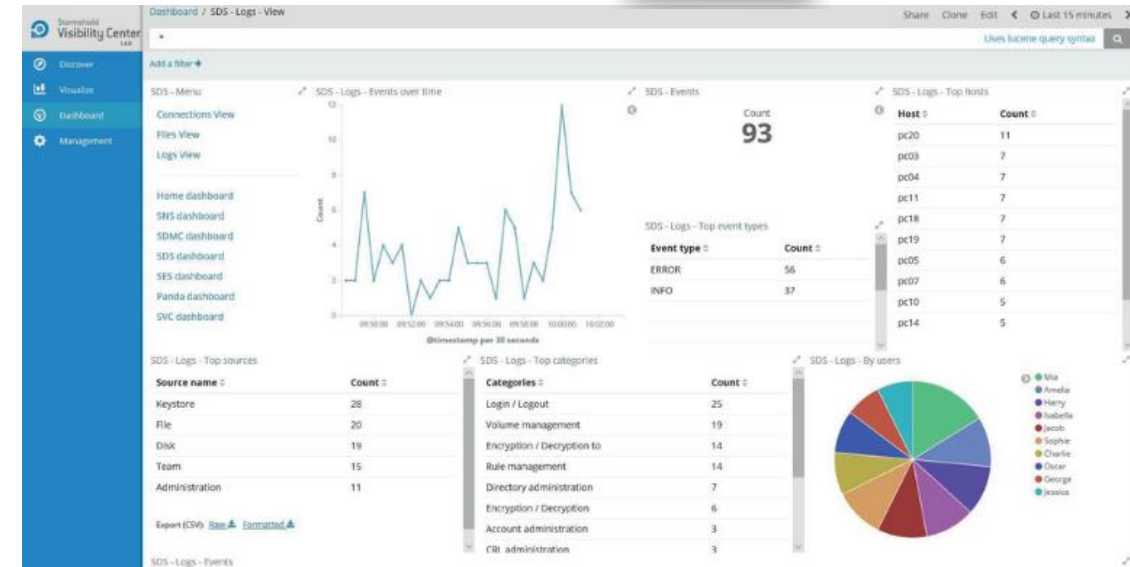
Stormshield Visibility Center

Dashboard / SDS - Logs - View

Share Clone Edit < Last 15 minutes >

*

Uses lucene query syntax

Discover
Visualize
Dashboard
Management

Add a filter +

SDS - Menu

Connections View
Files View
Logs View

Home dashboard
SNS dashboard
SDMC dashboard
SDS dashboard
SES dashboard
Panda dashboard
SVC dashboard

SDS - Logs - Events over time

12
10
8
6
4
2
0

Count

09:50:00 09:52:00 09:54:00 09:56:00 09:58:00 10:00:00 10:02:00

@timestamp per 30 seconds

SDS - Events

Count

93

SDS - Logs - Top event types

| Event type | Count |
|---|---|
| ERROR | 56 |
| INFO | 37 |

SDS - Logs - Top hosts

| Host | Count |
|---|---|
| pc20 | 11 |
| pc03 | 7 |
| pc04 | 7 |
| pc11 | 7 |
| pc18 | 7 |
| pc19 | 7 |
| pc05 | 6 |
| pc07 | 6 |
| pc10 | 5 |
| pc14 | 5 |

SDS - Logs - Top sources

| Source name | Count |
|---|---|
| Keystore | 28 |
| File | 20 |
| Disk | 19 |
| Team | 15 |
| Administration | 11 |

Export (CSV): Raw Formatted

SDS - Logs - Top categories

| Categories | Count |
|---|---|
| Login / Logout | 25 |
| Volume management | 19 |
| Encryption / Decryption to | 14 |
| Rule management | 14 |
| Directory administration | 7 |
| Encryption / Decryption | 6 |
| Account administration | 3 |
| CRL administration | 3 |

SDS - Logs - By users

Mia
Amelia
Harry
Isabella
Jacob
Sophie
Charlie
Oscar
George
Jessica

SDS - Logs - Events